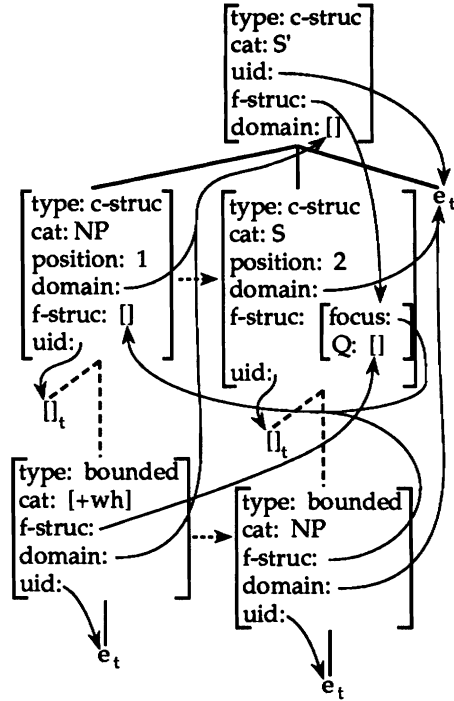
type: c-struc
cat: S'
uid:
f-struc:
domain: []

$e_t$

type: c-struc
cat: NP
position: 1
domain:
f-struc: []
uid:

type: c-struc
cat: S
position: 2
domain:
f-struc: focus:
Q: []
uid:

$[]_t$

$[]_t$

type: bounded
cat: [+wh]
f-struc:
domain:
uid:

type: bounded
cat: NP
f-struc:
domain:
uid:

$e_t$

$e_t$